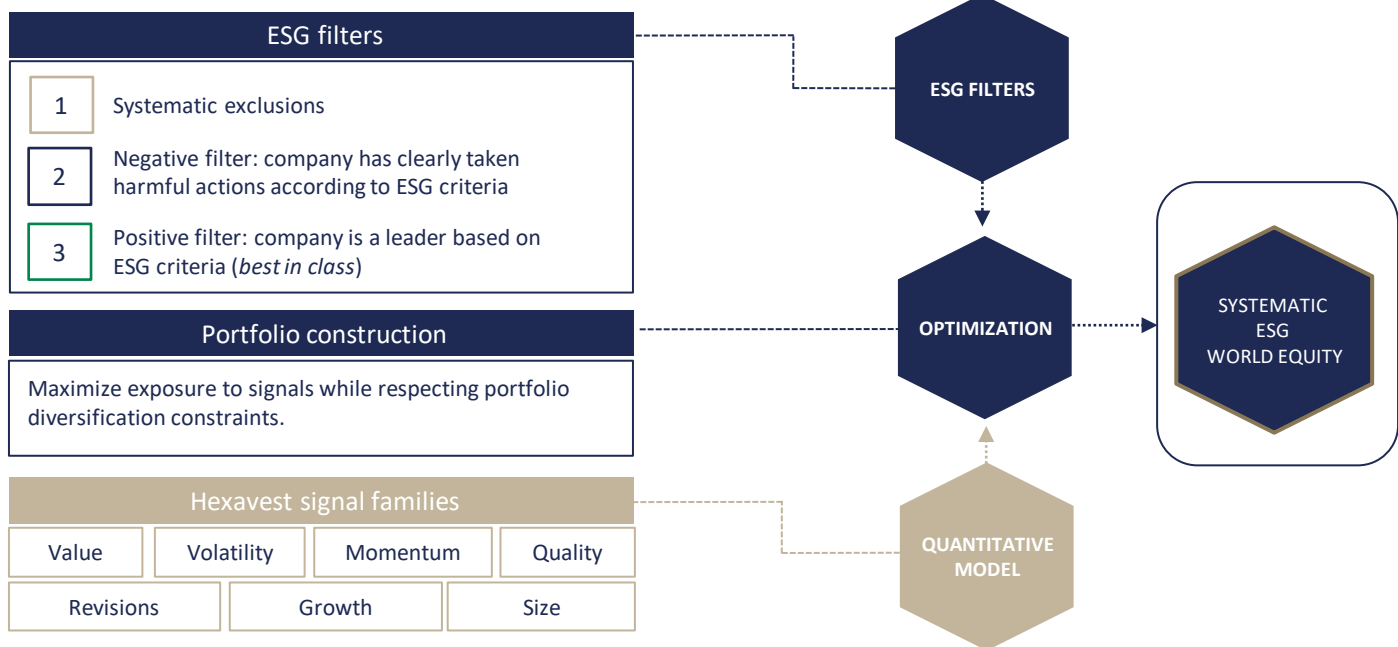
ESG filters

1 Systematic exclusions

2 Negative filter: company has clearly taken harmful actions according to ESG criteria

3 Positive filter: company is a leader based on ESG criteria (best in class)

Portfolio construction

Maximize exposure to signals while respecting portfolio diversification constraints.

Hexavest signal families

Value | Volatility | Momentum | Quality

Revisions | Growth | Size

ESG FILTERS

OPTIMIZATION

QUANTITATIVE MODEL

SYSTEMATIC ESG WORLD EQUITY